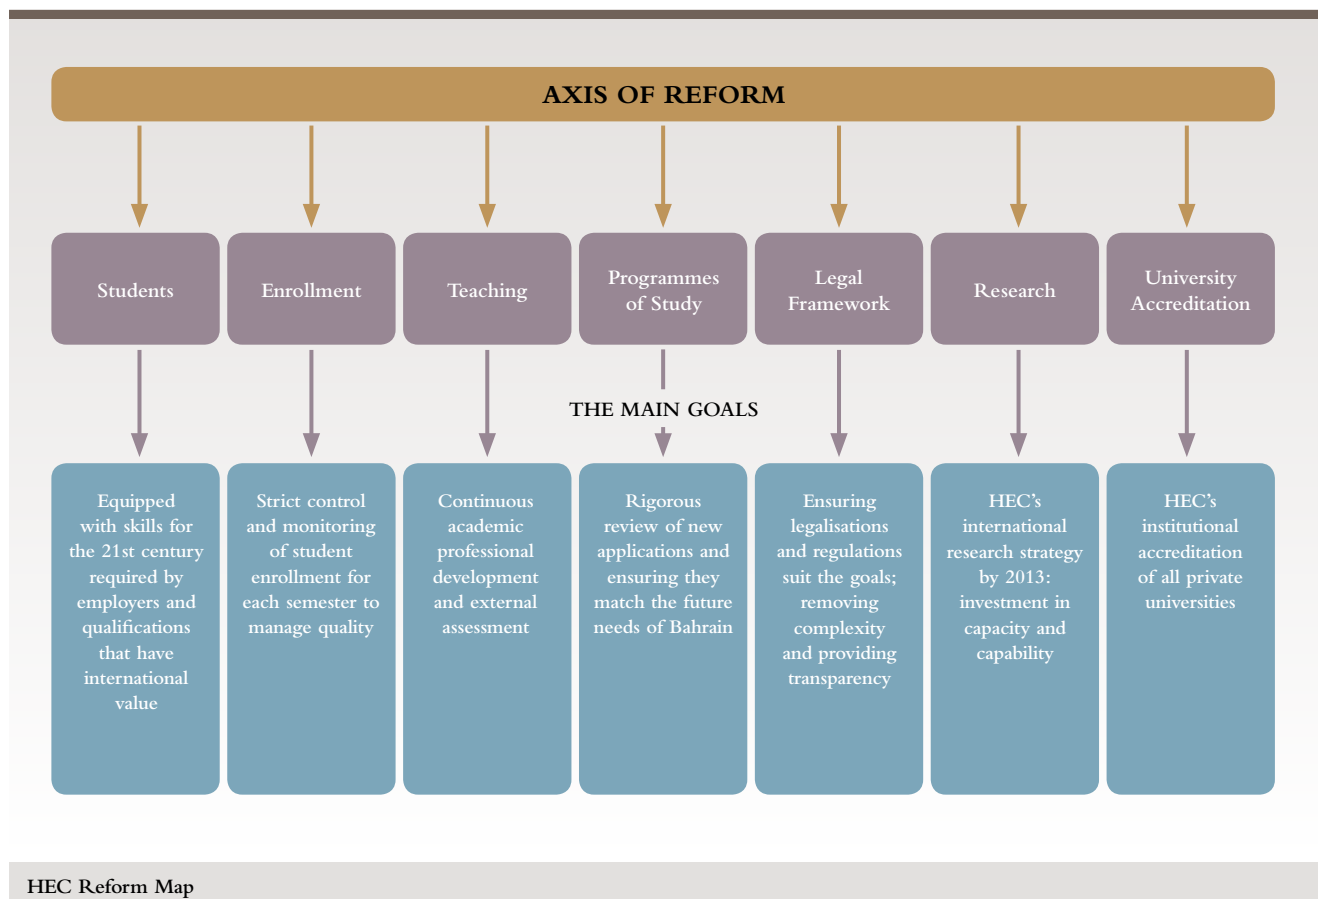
AXIS OF REFORM

Students

Enrollment

Teaching

Programmes of Study

Legal Framework

Research

University Accreditation

THE MAIN GOALS

Equipped with skills for the 21st century required by employers and qualifications that have international value

Strict control and monitoring of student enrollment for each semester to manage quality

Continuous academic professional development and external assessment

Rigorous review of new applications and ensuring they match the future needs of Bahrain

Ensuring legalisations and regulations suit the goals; removing complexity and providing transparency

HEC's international research strategy by 2013: investment in capacity and capability

HEC's institutional accreditation of all private universities

HEC Reform Map